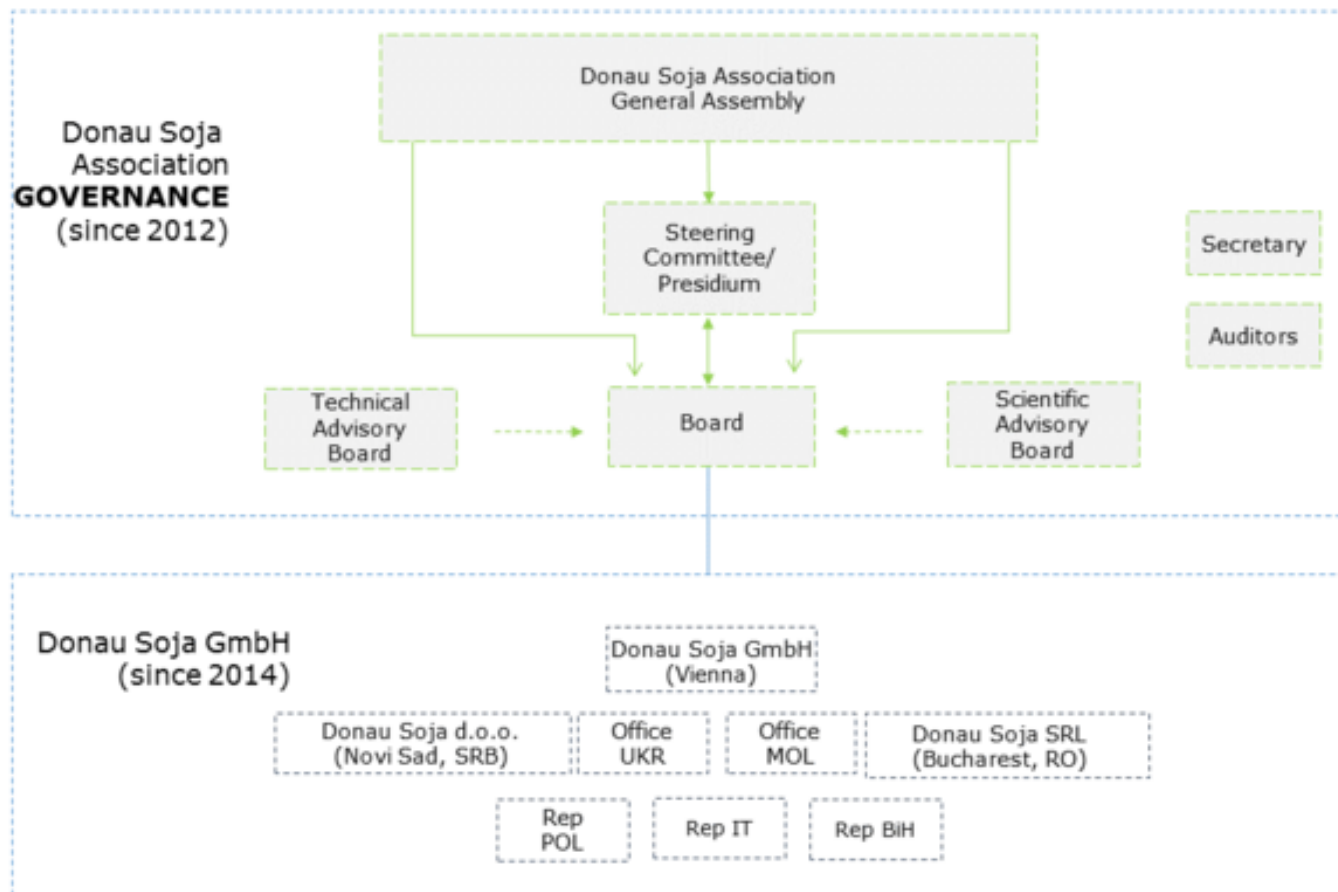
Donau Soja Association GOVERNANCE (since 2012)

Donau Soja Association General Assembly

Steering Committee/ Presidium

Secretary

Auditors

Technical Advisory Board

Board

Scientific Advisory Board

Donau Soja GmbH (since 2014)

Donau Soja GmbH (Vienna)

Donau Soja d.o.o. (Novi Sad, SRB)

Office UKR

Office MOL

Donau Soja SRL (Bucharest, RO)

Rep POL

Rep IT

Rep BiH